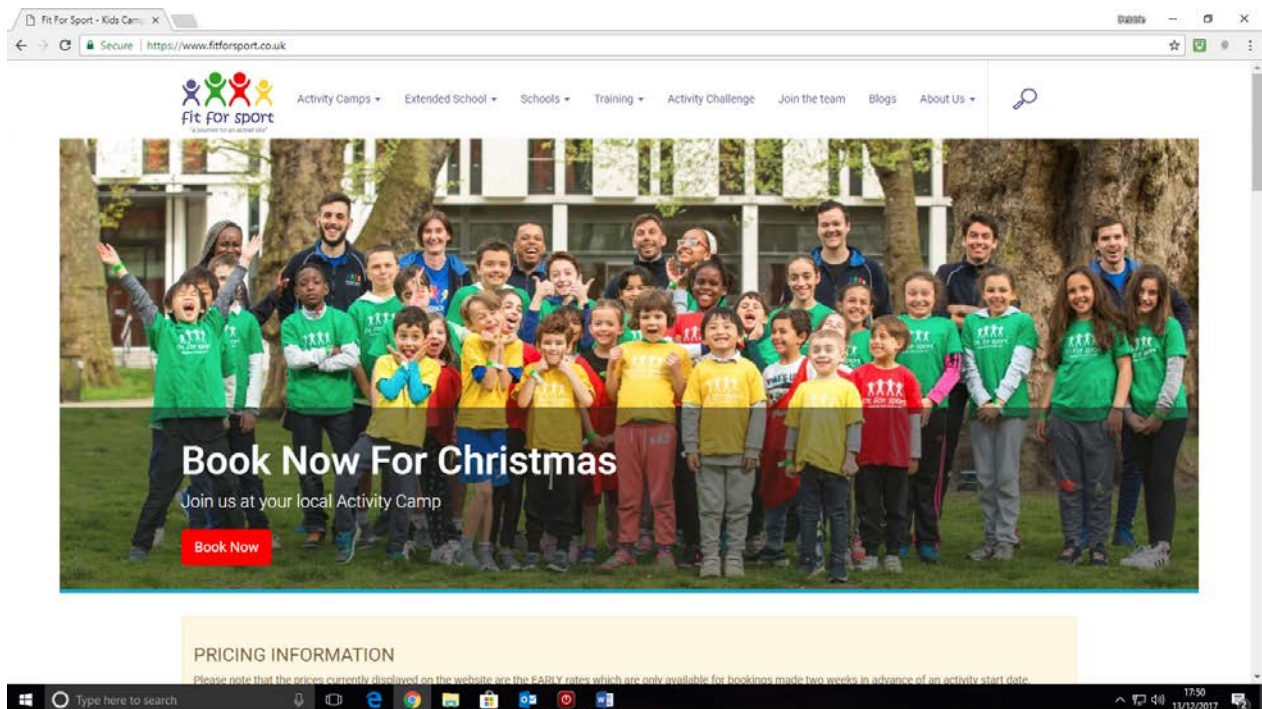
Fit For Sport - Kids Camp ×

Secure | https://www.fitforsport.co.uk

Fit For sport
"a journey to an active life"

Activity Camps ▾ Extended School ▾ Schools ▾ Training ▾ Activity Challenge Join the team Blogs About Us ▾

Book Now For Christmas

Join us at your local Activity Camp

Book Now

PRICING INFORMATION

Please note that the prices currently displayed on the website are the EARLY rates which are only available for bookings made two weeks in advance of an activity start date.

Type here to search

17:50
13/12/2017